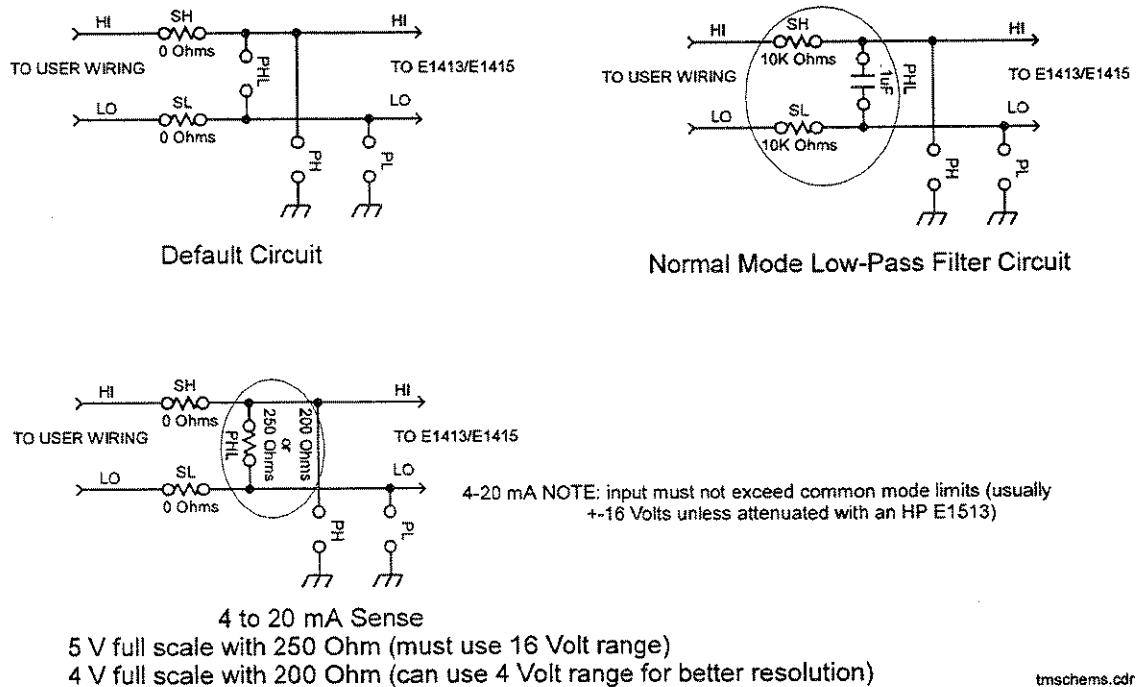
HI
SH
0 Ohms
HI
TO USER WIRING
PHL
TO E1413/E1415
LO
SL
0 Ohms
LO
PH
PL

Default Circuit

HI
SH
10K Ohms
HI
TO USER WIRING
.1uF
PHL
TO E1413/E1415
LO
SL
10K Ohms
LO
PH
PL

Normal Mode Low-Pass Filter Circuit

HI
SH
0 Ohms
HI
TO USER WIRING
PHL
250 Ohms or 200 Ohms
TO E1413/E1415
LO
SL
0 Ohms
LO
PH
PL

4-20 mA NOTE: input must not exceed common mode limits (usually +-16 Volts unless attenuated with an HP E1513)

4 to 20 mA Sense
5 V full scale with 250 Ohm (must use 16 Volt range)
4 V full scale with 200 Ohm (can use 4 Volt range for better resolution)

tmschems.cdr